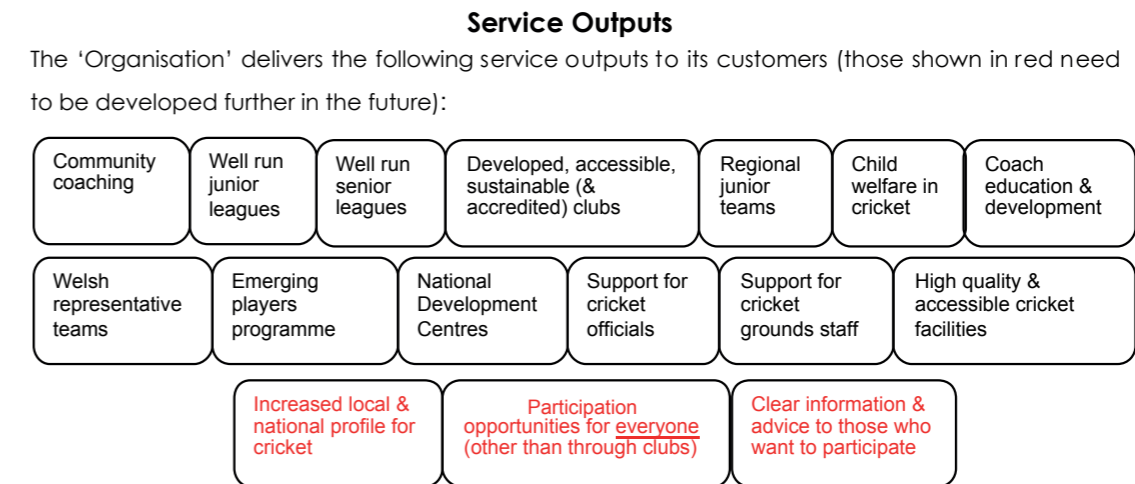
Service Outputs

The 'Organisation' delivers the following service outputs to its customers (those shown in red need to be developed further in the future):

Community coaching

Well run junior leagues

Well run senior leagues

Developed, accessible, sustainable (& accredited) clubs

Regional junior teams

Child welfare in cricket

Coach education & development

Welsh representative teams

Emerging players programme

National Development Centres

Support for cricket officials

Support for cricket grounds staff

High quality & accessible cricket facilities

Increased local & national profile for cricket

Participation opportunities for everyone (other than through clubs)

Clear information & advice to those who want to participate